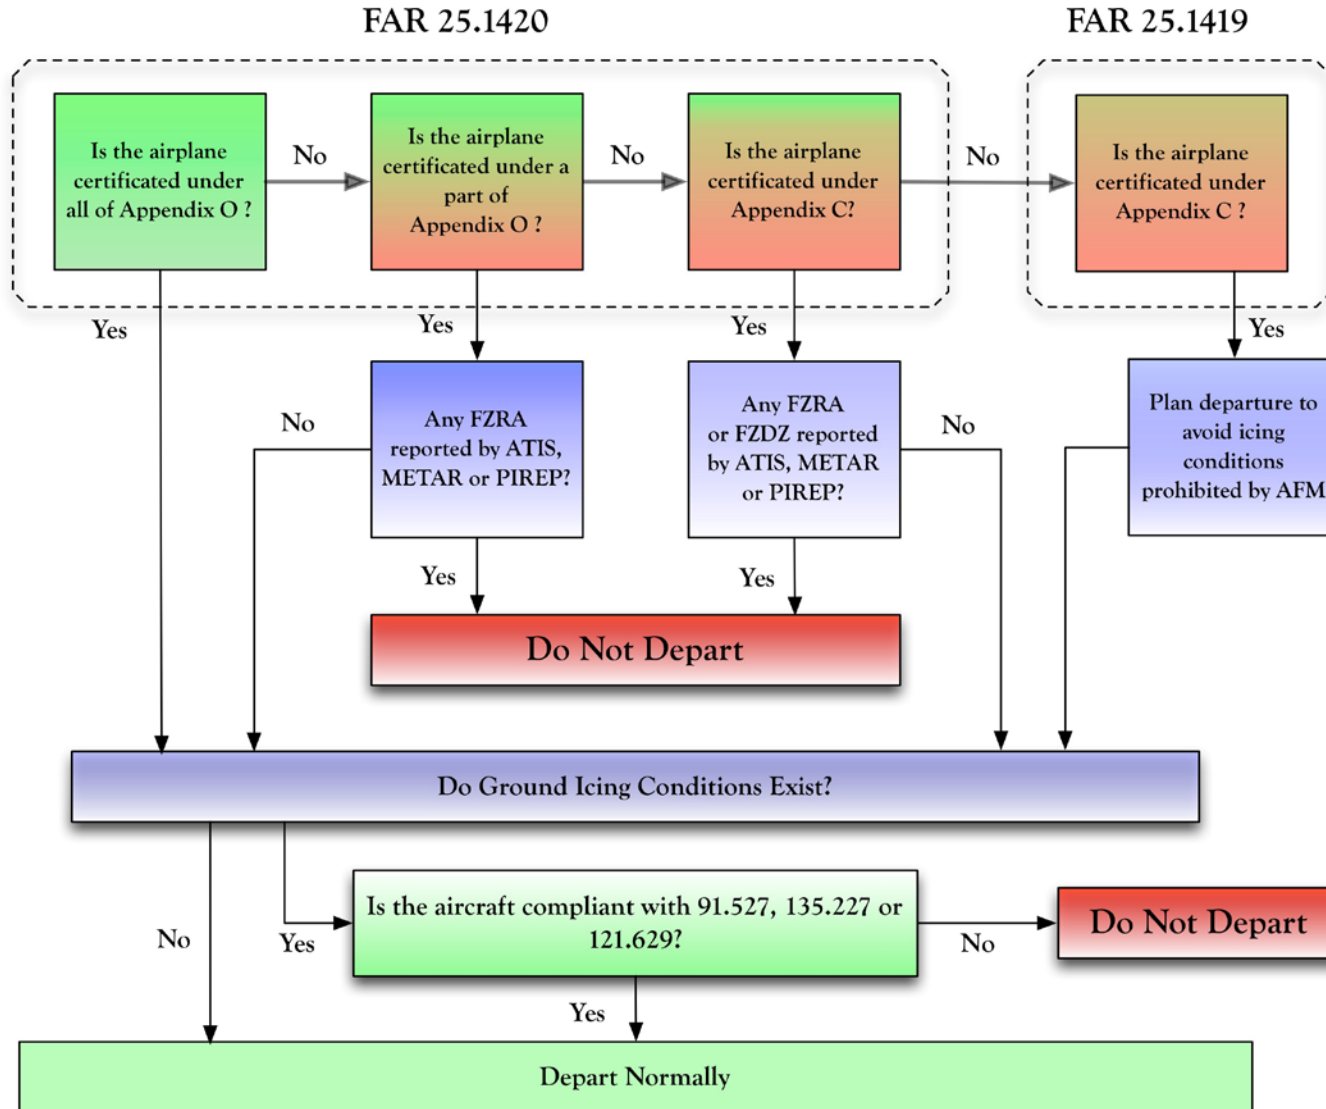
FAR 25.1420

FAR 25.1419

Is the airplane certificated under all of Appendix O ?

No

Is the airplane certificated under a part of Appendix O ?

No

Is the airplane certificated under Appendix C?

No

Is the airplane certificated under Appendix C ?

Yes

Yes

Yes

Yes

No

Any FZRA reported by ATIS, METAR or PIREP?

Any FZRA or FZDZ reported by ATIS, METAR or PIREP?

No

Plan departure to avoid icing conditions prohibited by AFM

Yes

Yes

Do Not Depart

Do Ground Icing Conditions Exist?

No

Yes

Is the aircraft compliant with 91.527, 135.227 or 121.629?

No

Do Not Depart

Yes

Depart Normally